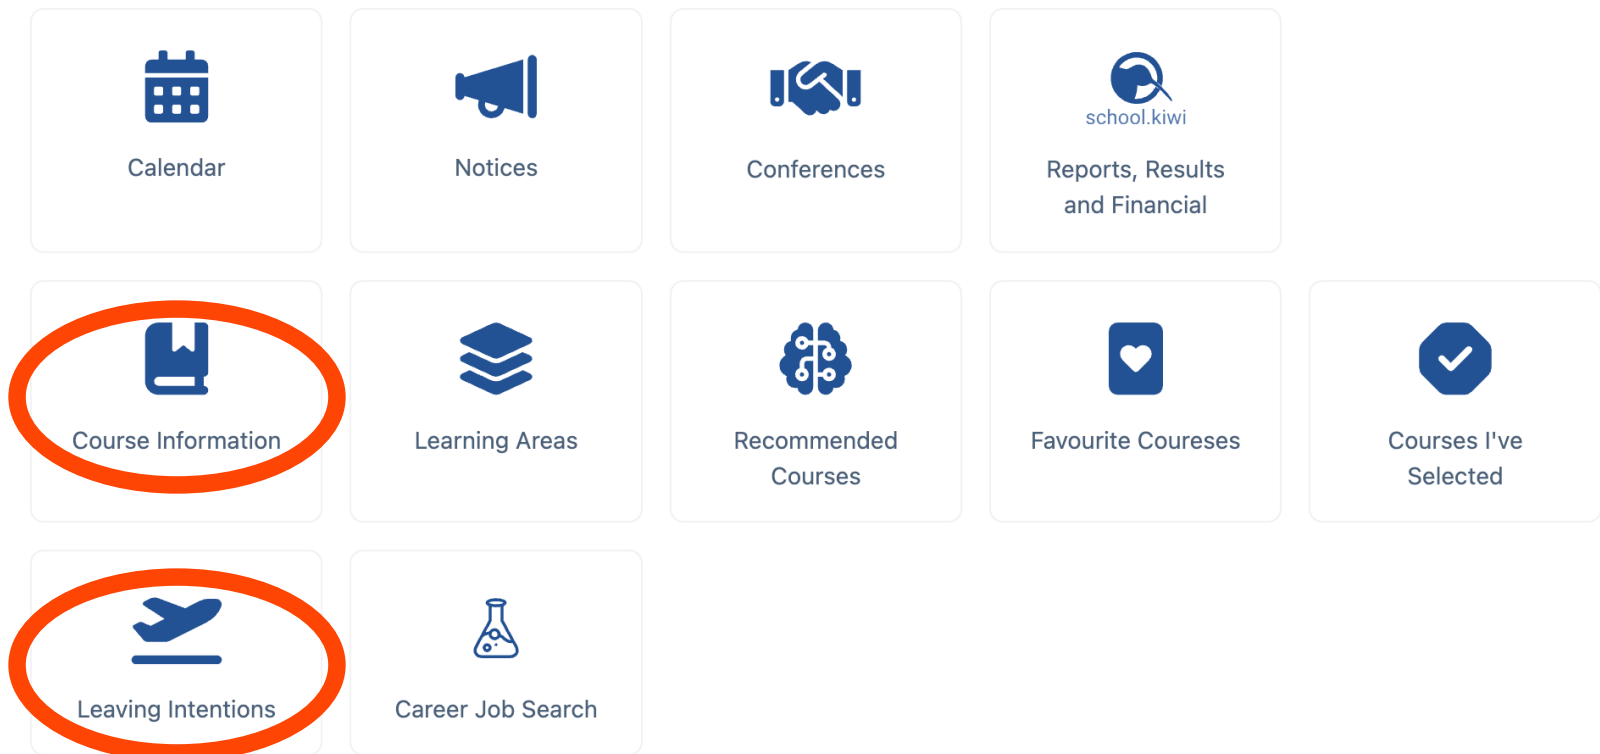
Calendar

Notices

Conferences

school.kiwi

Reports, Results and Financial

Course Information

Learning Areas

Recommended Courses

Favourite Coureses

Courses I've Selected

Leaving Intentions

Career Job Search